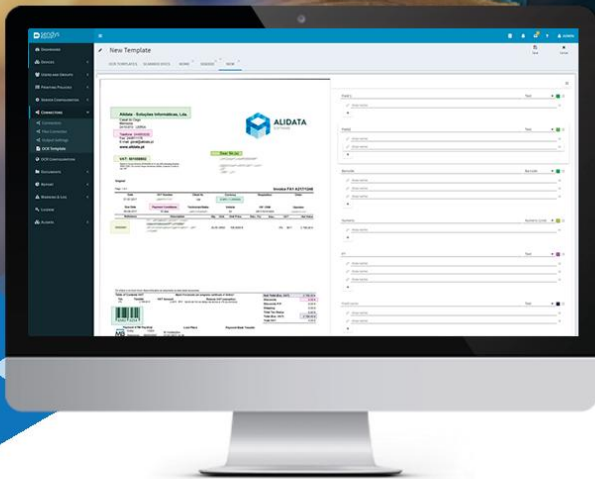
sendys

Dashboard

Devices

Users and Groups

Printing Policies

Device Configuration

Connectors

OCR Configuration

Documents

Reports

Workflow

License

Actions

New Template

OCR TEMPLATES

SCANNED DOCS

HOME

READER

NEW

Save

ALIDATA

Alidata - Soluções Informáticas, Lda.

VAT

Invoice FS/1 A21/1298

Text

Barcode

Date

Number

Text